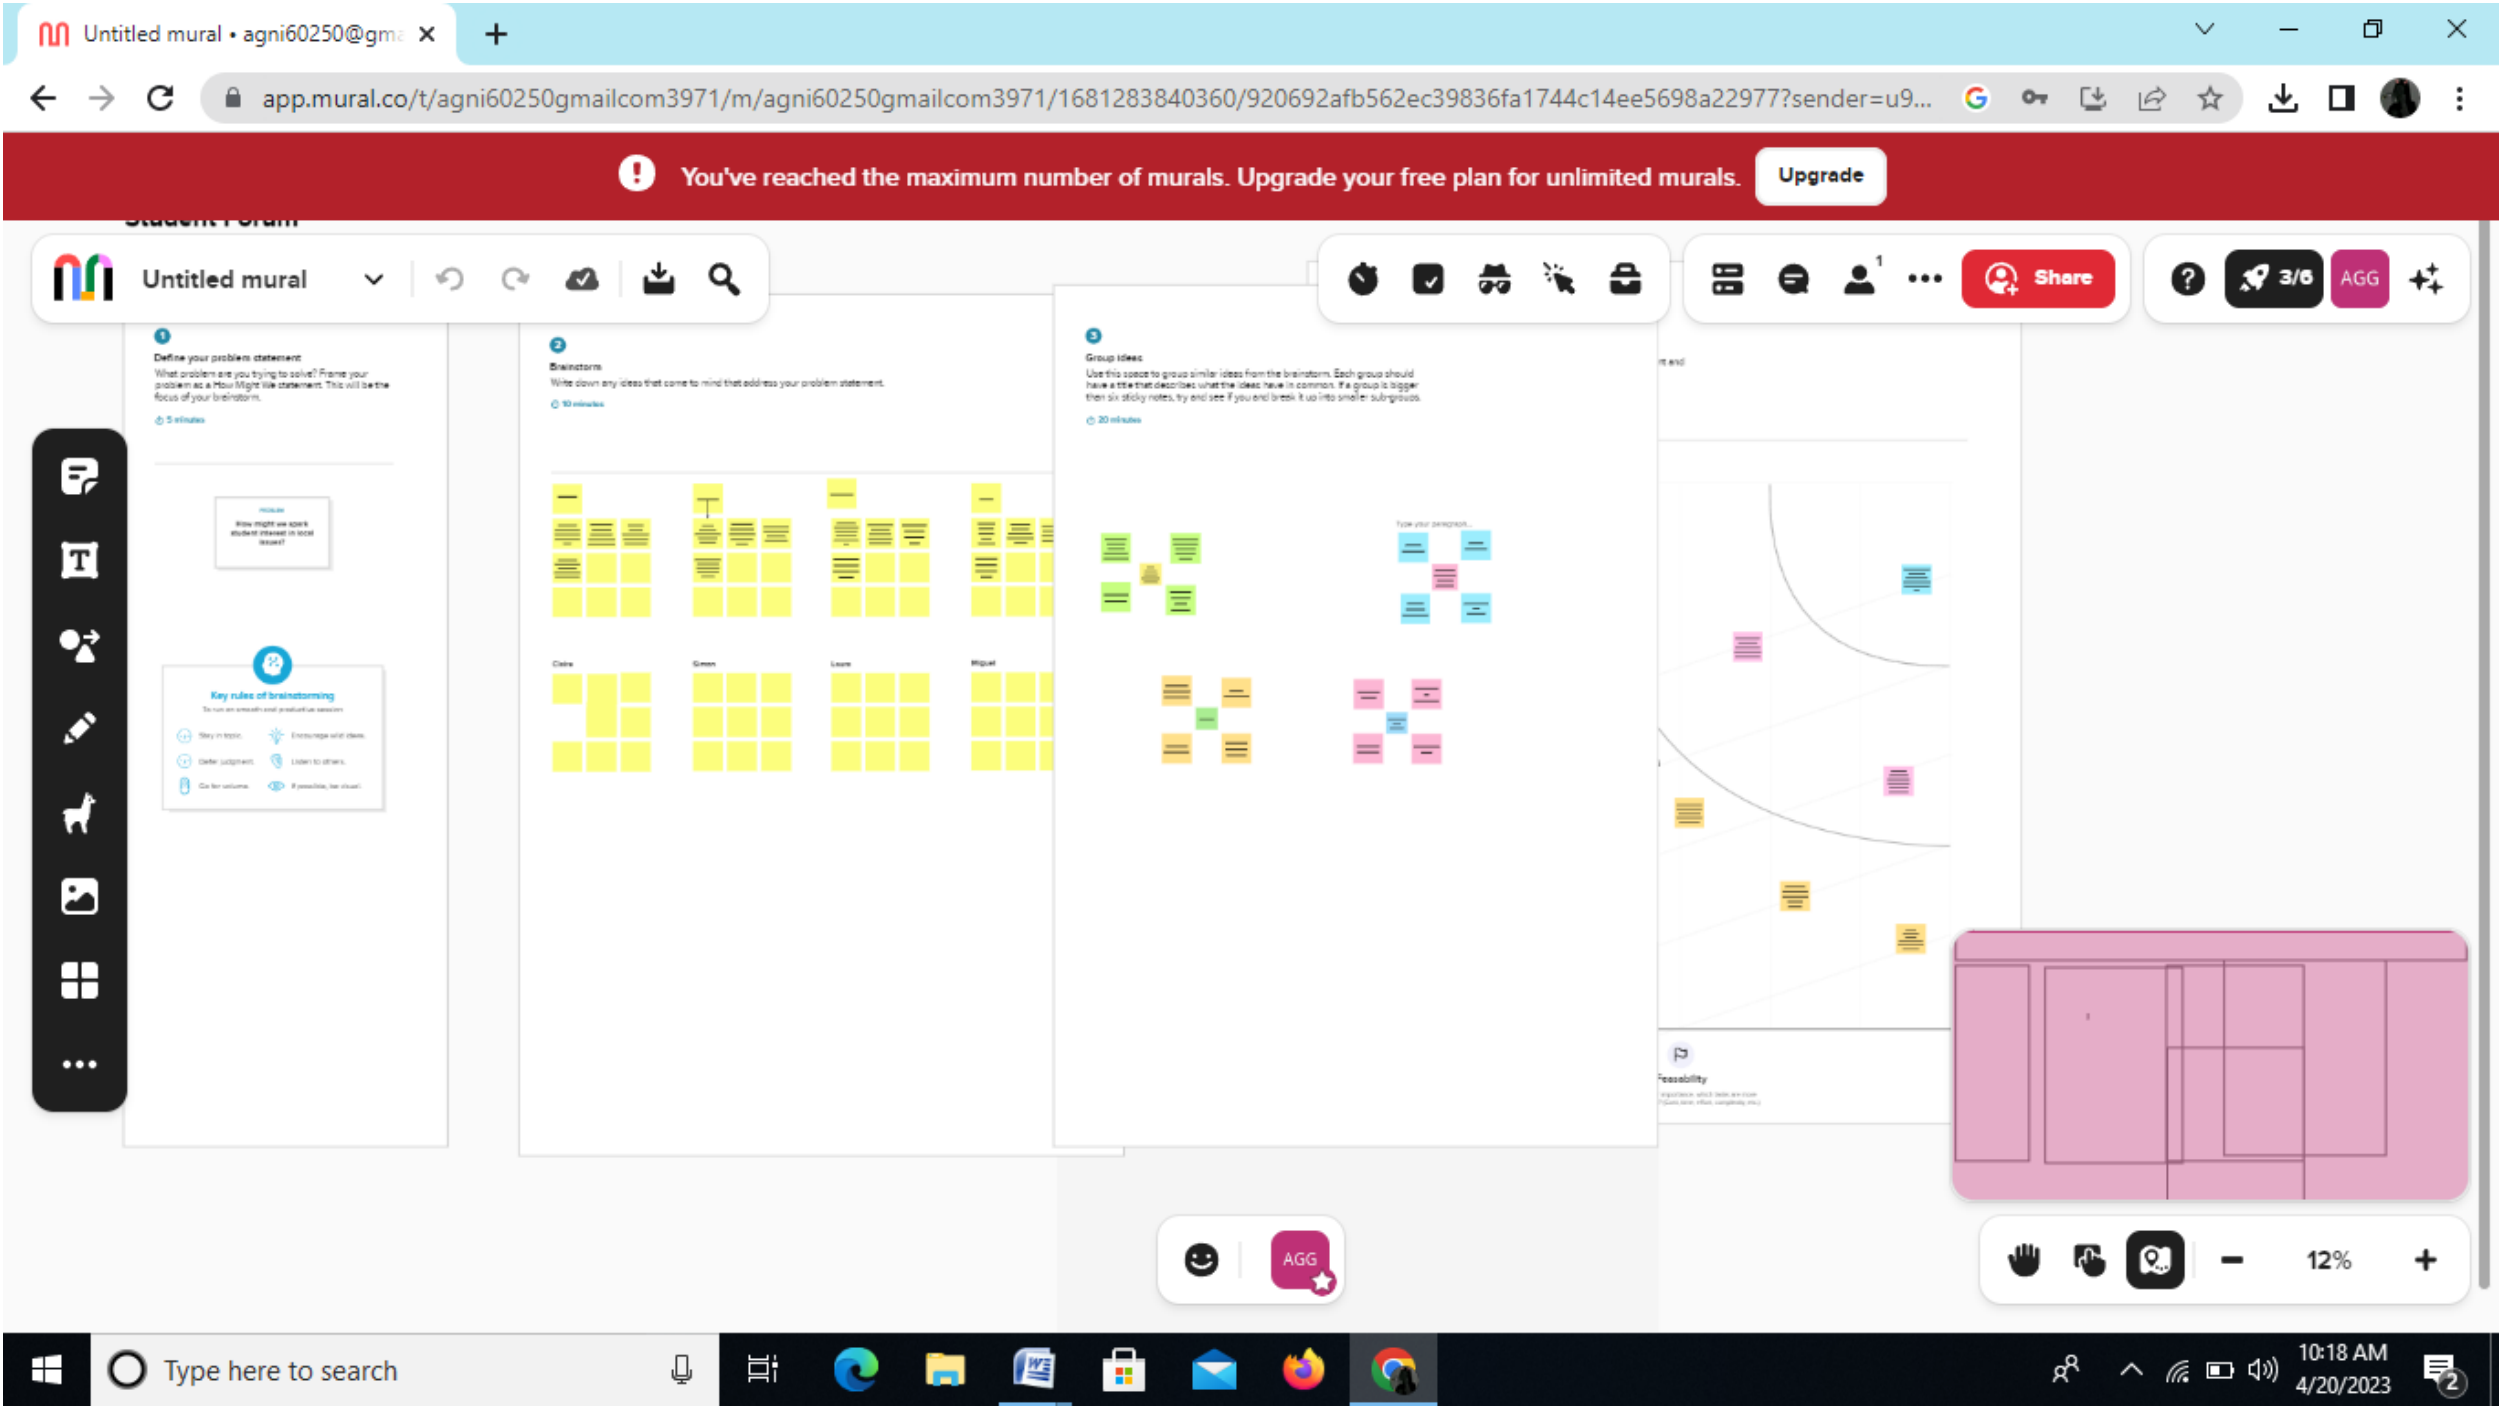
Untitled mural • agni60250@gm
app.mural.co/t/agni60250gmailcom3971/m/agni60250gmailcom3971/1681283840360/920692afb562ec39836fa1744c14ee5698a22977?sender=u9...

You've reached the maximum number of murals. Upgrade your free plan for unlimited murals.
Upgrade

Untitled mural

Share
3/6
AGG

1
Define your problem statement
What problem are you trying to solve? Frame your problem as a How Might We statement. This will be the focus of your brainstorm.
5 minutes

How might we spark student interest in local issues?

Key rules of brainstorming

2
Brainstorm
Write down any ideas that come to mind that address your problem statement.
10 minutes

Claire
Simon
Laura
Miguel

3
Group ideas
Use this space to group similar ideas from the brainstorm. Each group should have a title that describes what the ideas have in common. If a group is bigger than six sticky notes, try and see if you and break it up into smaller sub-groups.
20 minutes

Feasability

AGG

12%

Type here to search
10:18 AM
4/20/2023
2